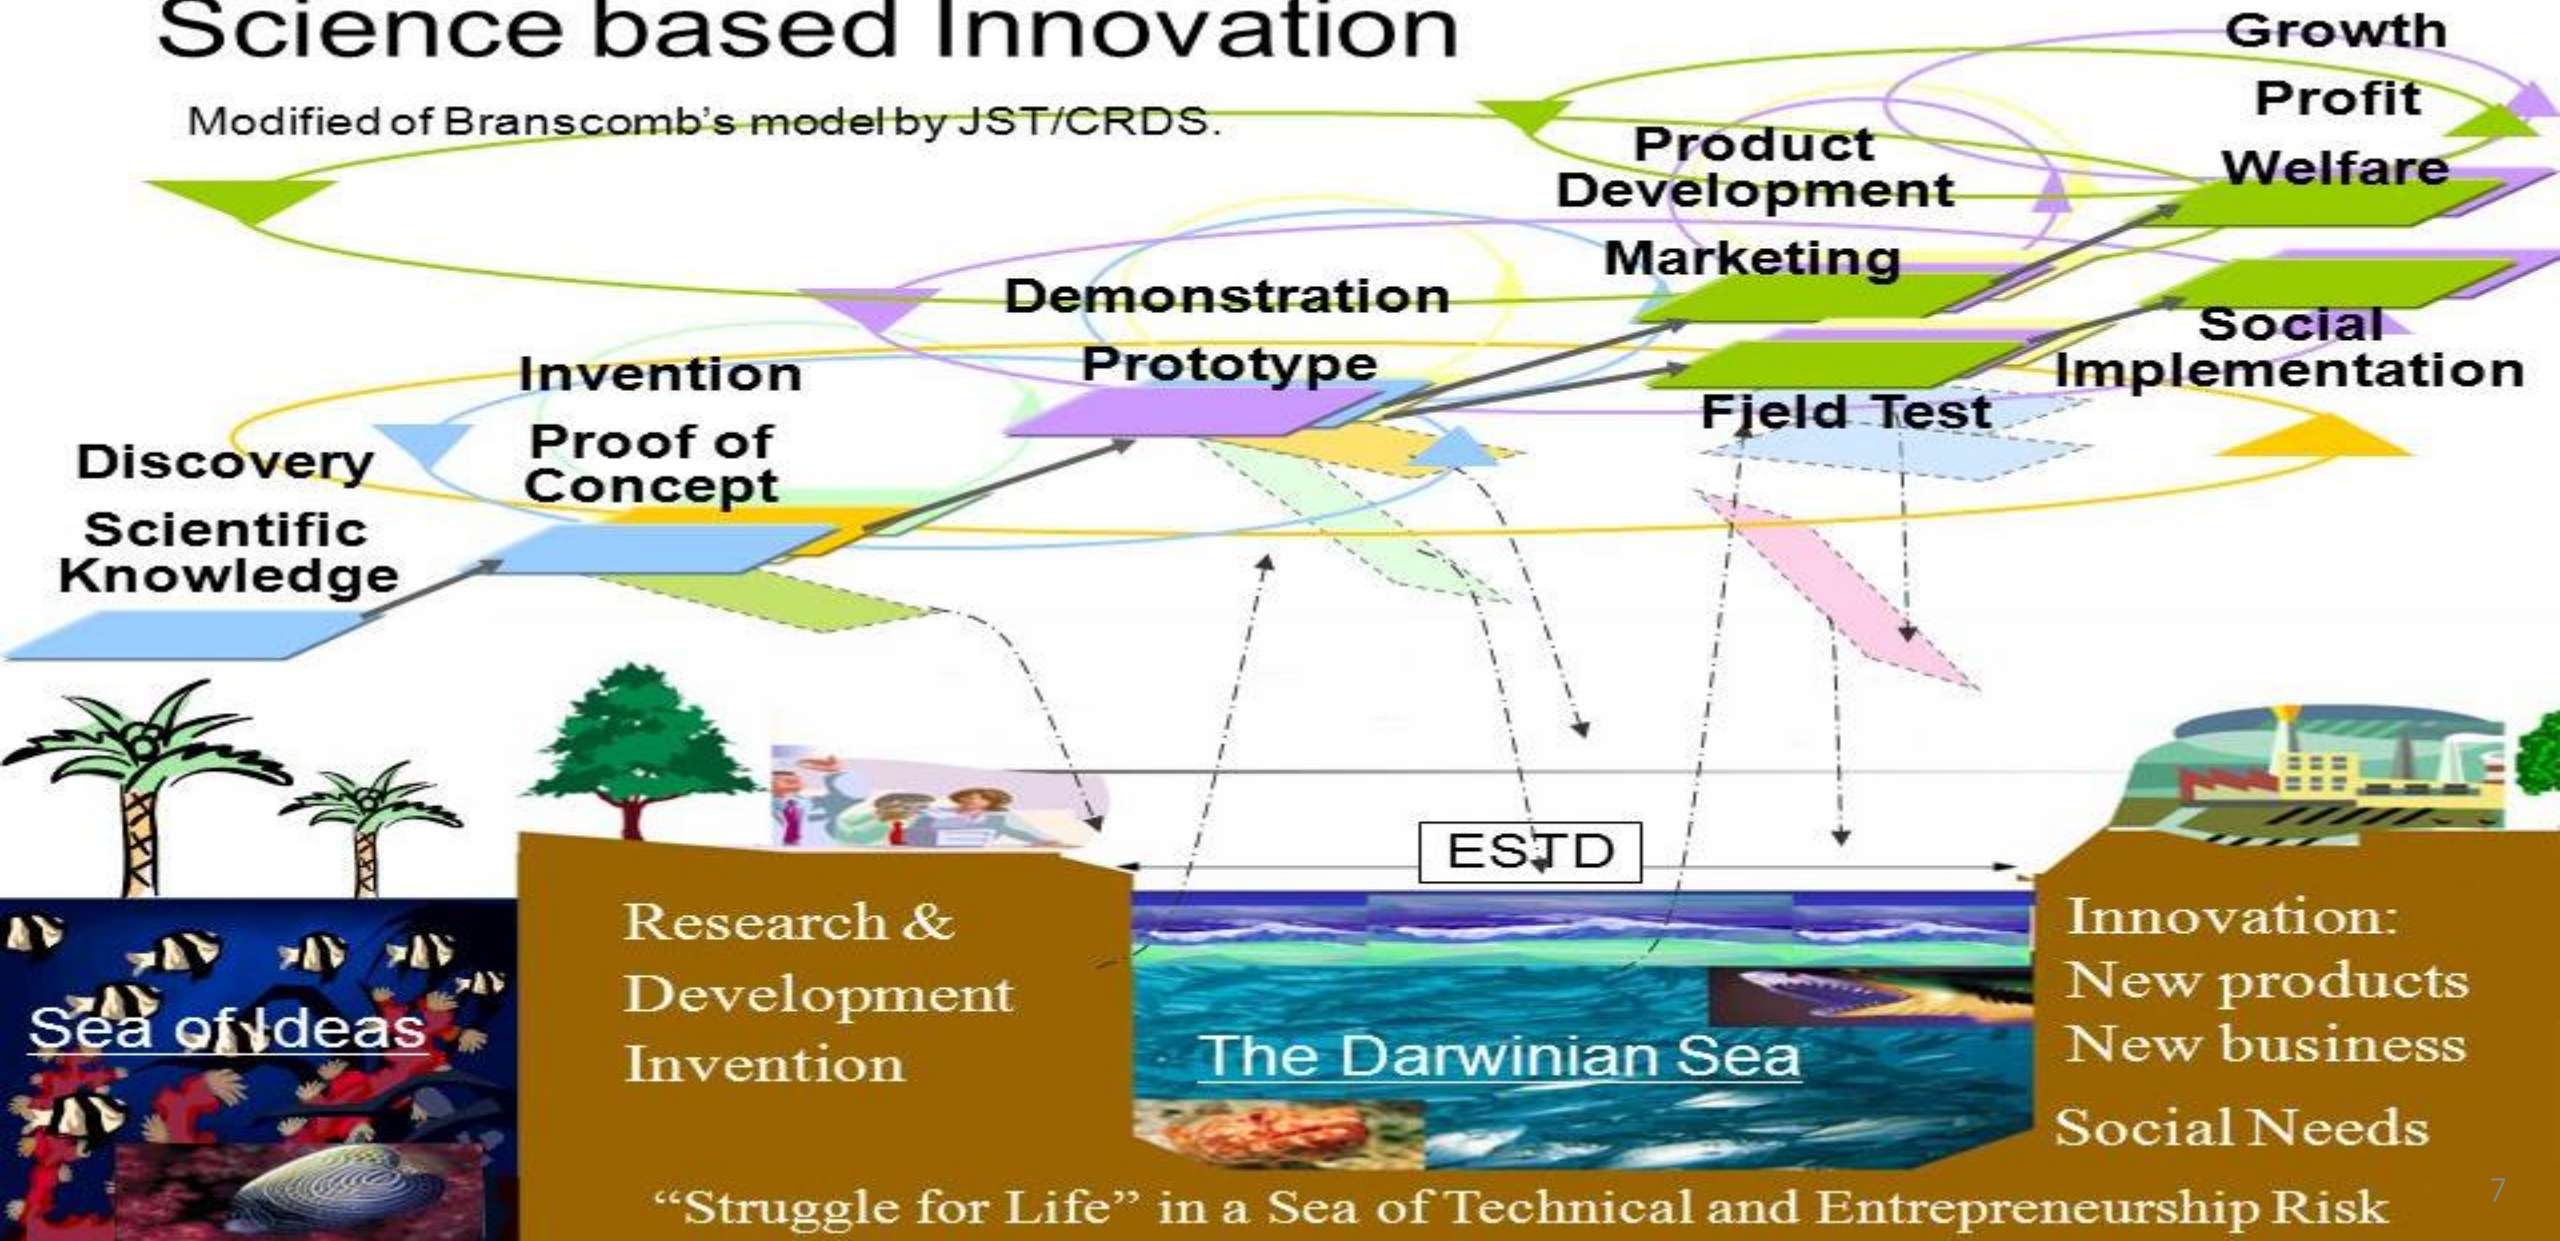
Science based Innovation

Modified of Branscomb's model by JST/CRDS.

Growth

Profit

Welfare

Product Development

Marketing

Demonstration

Prototype

Invention

Proof of Concept

Discovery

Scientific Knowledge

Social Implementation

Field Test

ESTD

Sea of Ideas

Research & Development Invention

The Darwinian Sea

Innovation: New products New business

Social Needs

"Struggle for Life" in a Sea of Technical and Entrepreneurship Risk

7